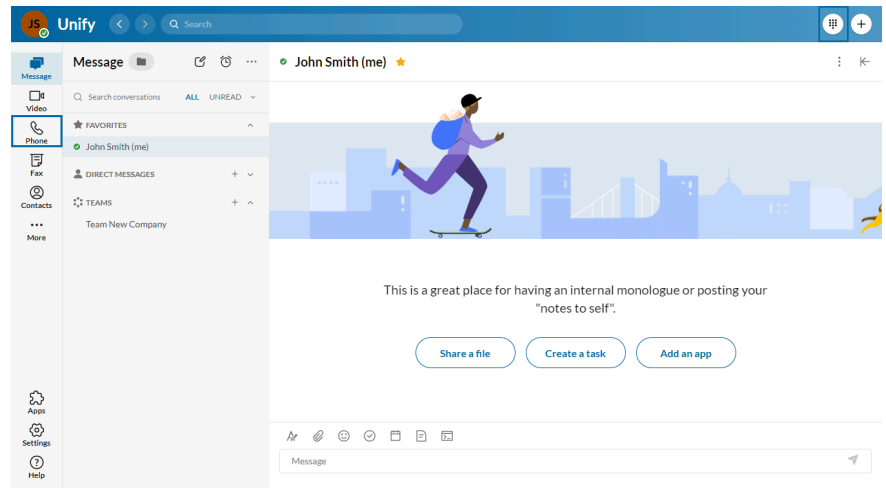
JS Unify

Search

Message
Video
Phone
Fax
Contacts
More

Apps
Settings
Help

Message

Search conversations ALL UNREAD

FAVORITES

John Smith (me)

DIRECT MESSAGES

TEAMS

Team New Company

John Smith (me)

This is a great place for having an internal monologue or posting your "notes to self".

Share a file

Create a task

Add an app

Message